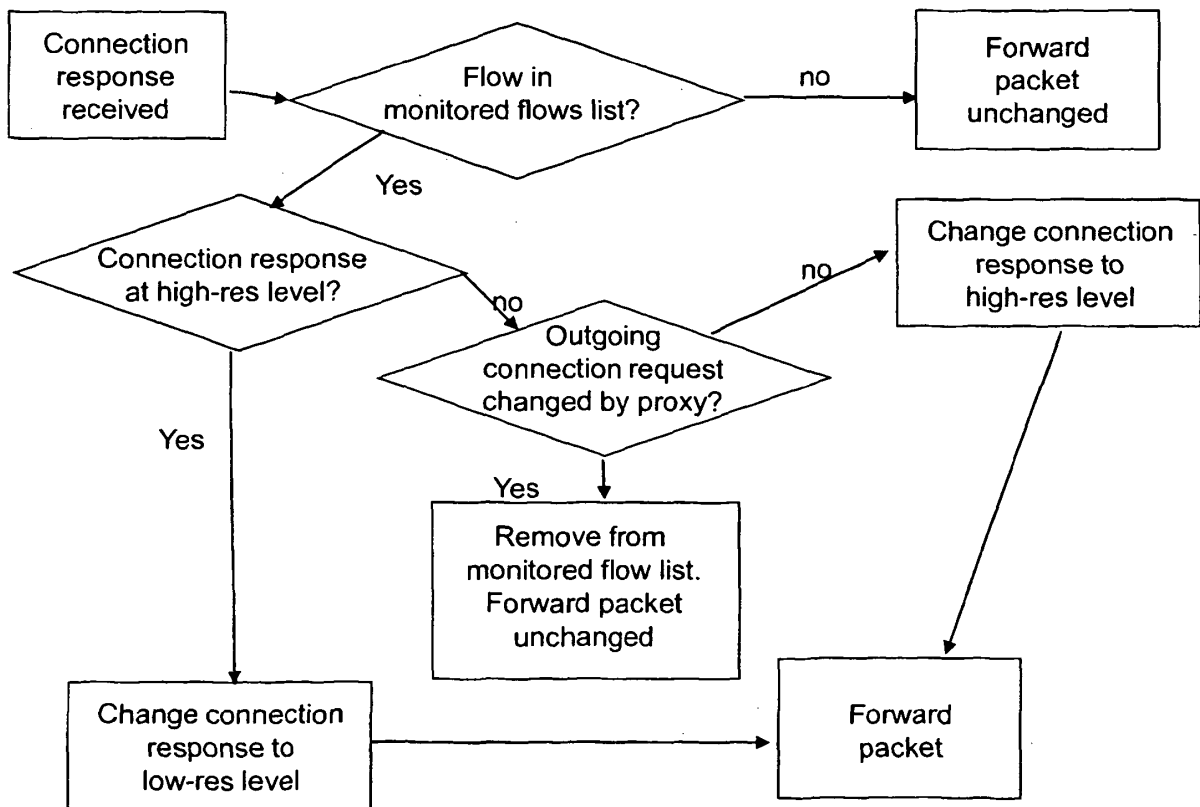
Connection response received

Flow in monitored flows list?

no

Forward packet unchanged

Yes

Connection response at high-res level?

no

Change connection response to high-res level

no

Outgoing connection request changed by proxy?

Yes

Yes

Remove from monitored flow list. Forward packet unchanged

Change connection response to low-res level

Forward packet